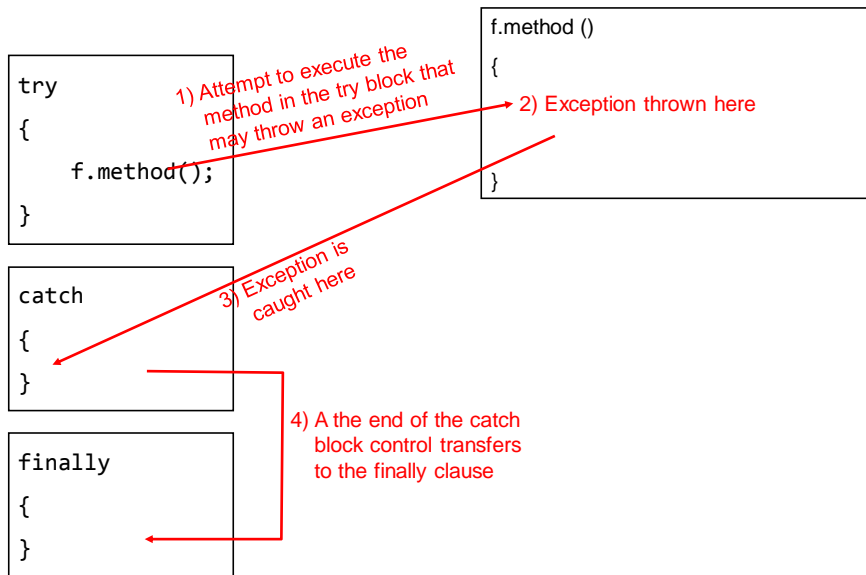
try
{
f.method();
}

1) Attempt to execute the method in the try block that may throw an exception

f.method ()
{
2) Exception thrown here
}

catch
{
}

3) Exception is caught here

finally
{
}

4) A the end of the catch block control transfers to the finally clause